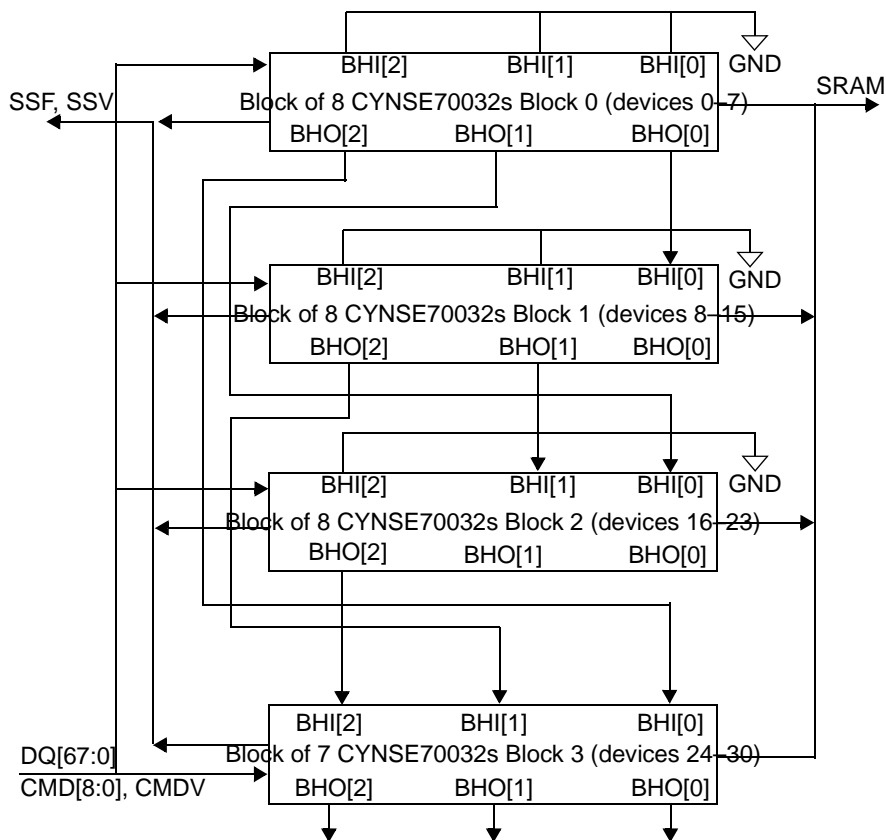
BHI[2] BHI[1] BHI[0] GND
SSF, SSV
Block of 8 CYNSE70032s Block 0 (devices 0–7)
SRAM
BHO[2] BHO[1] BHO[0]

BHI[2] BHI[1] BHI[0] GND
Block of 8 CYNSE70032s Block 1 (devices 8–15)
BHO[2] BHO[1] BHO[0]

BHI[2] BHI[1] BHI[0] GND
Block of 8 CYNSE70032s Block 2 (devices 16–23)
BHO[2] BHO[1] BHO[0]

BHI[2] BHI[1] BHI[0]
DQ[67:0]
Block of 7 CYNSE70032s Block 3 (devices 24–30)
CMD[8:0], CMDV
BHO[2] BHO[1] BHO[0]